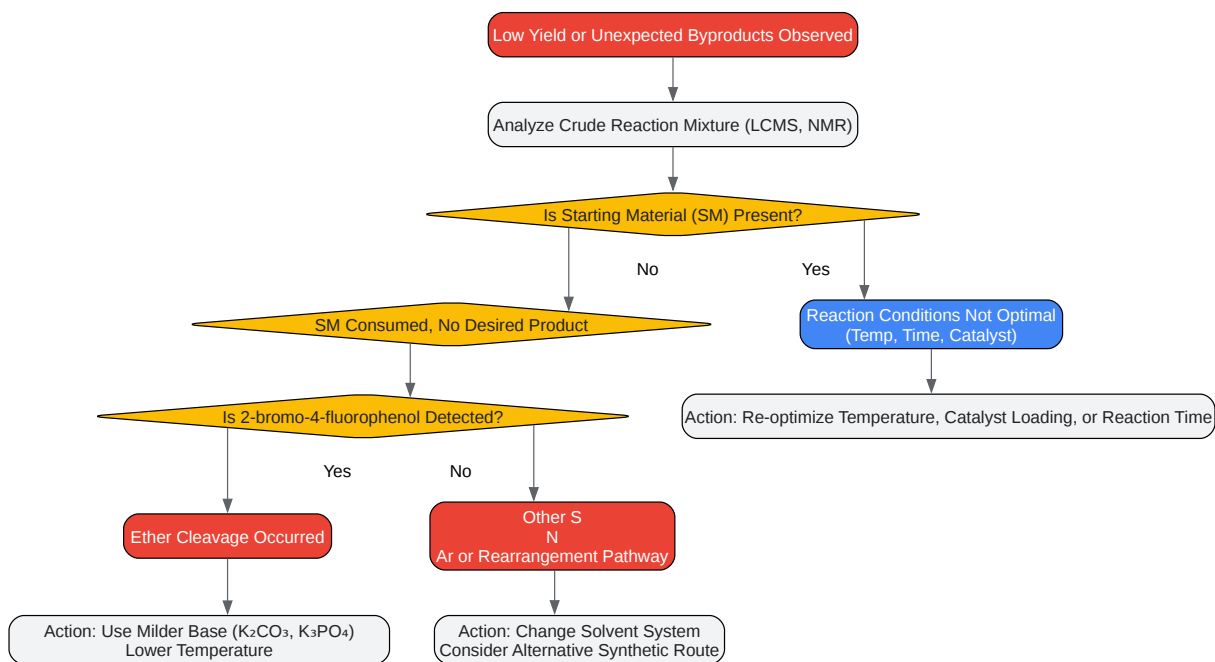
Low Yield or Unexpected Byproducts Observed

Analyze Crude Reaction Mixture (LCMS, NMR)

Is Starting Material (SM) Present?

No

Yes

SM Consumed, No Desired Product

Reaction Conditions Not Optimal (Temp, Time, Catalyst)

Action: Re-optimize Temperature, Catalyst Loading, or Reaction Time

Is 2-bromo-4-fluorophenol Detected?

Yes

No

Ether Cleavage Occurred

Other S
N
Ar or Rearrangement Pathway

Action: Use Milder Base ($K_2CO_3$, $K_3PO_4$)
Lower Temperature

Action: Change Solvent System
Consider Alternative Synthetic Route